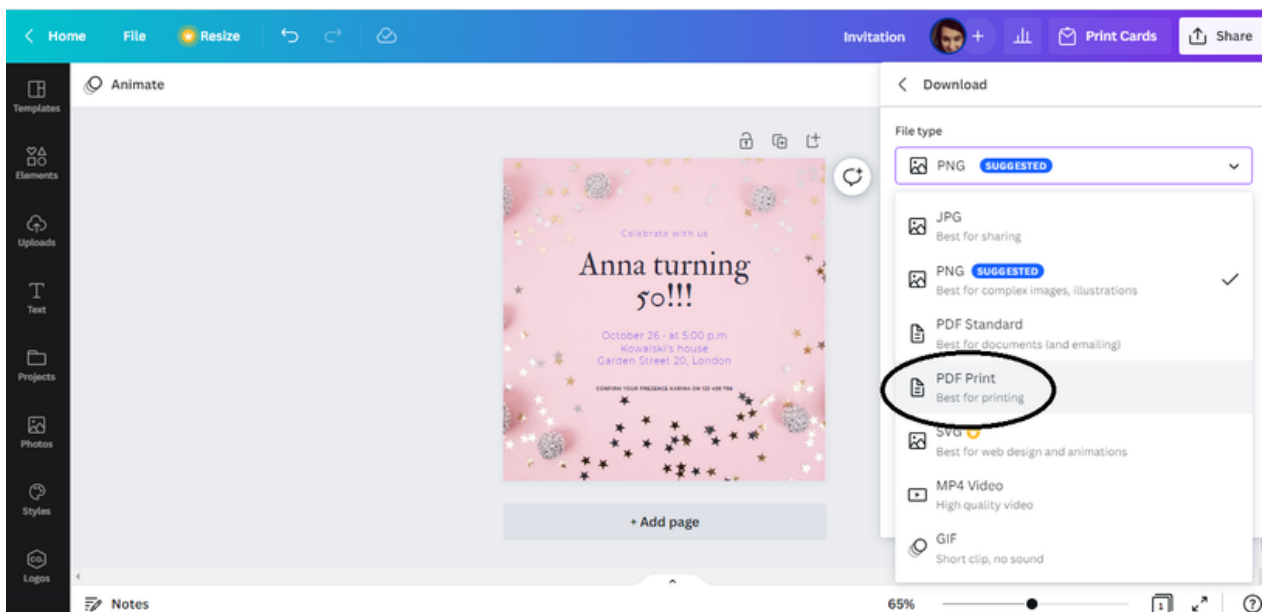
Home File Resize Invitation Print Cards Share

Templates
Elements
Uploads
Text
Projects
Photos
Styles
Logos

Animate

Celebrate with us

Anna turning 50!!!

October 26 - at 5:00 p.m
Kowalski's house
Garden Street 20, London

CONFIRM YOUR PRESENCE KARINA ON 123 456 789

+ Add page

Download

File type

PNG SUGGESTED

JPG
Best for sharing

PNG SUGGESTED
Best for complex images, illustrations

PDF Standard
Best for documents (and emailing)

PDF Print
Best for printing

SVG
Best for web design and animations

MP4 Video
High quality video

GIF
Short clip, no sound

Notes

65%

1

?